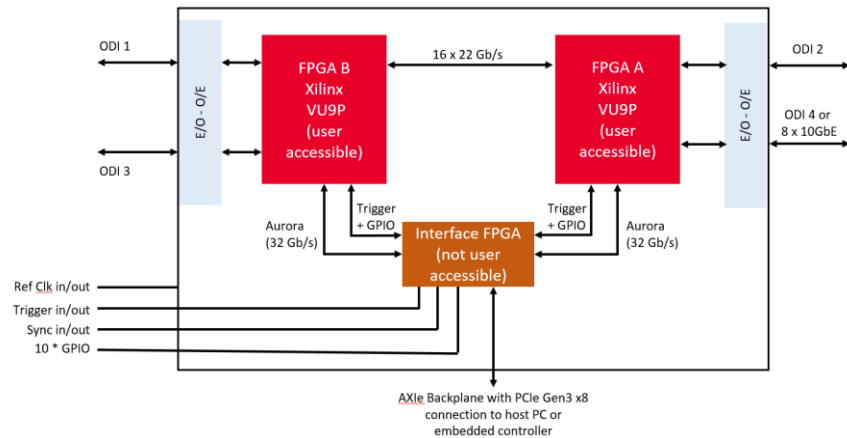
ODI 1

ODI 3

E/O - O/E

FPGA B
Xilinx
VU9P
(user
accessible)

16 x 22 Gb/s

FPGA A
Xilinx
VU9P
(user
accessible)

E/O - O/E

ODI 2

ODI 4 or
8 x 10GbE

Aurora
(32 Gb/s)

Trigger
+ GPIO

Interface FPGA
(not user
accessible)

Trigger
+ GPIO

Aurora
(32 Gb/s)

Ref Clk in/out
Trigger in/out
Sync in/out
10 * GPIO

AXIe Backplane with PCIe Gen3 x8
connection to host PC or
embedded controller